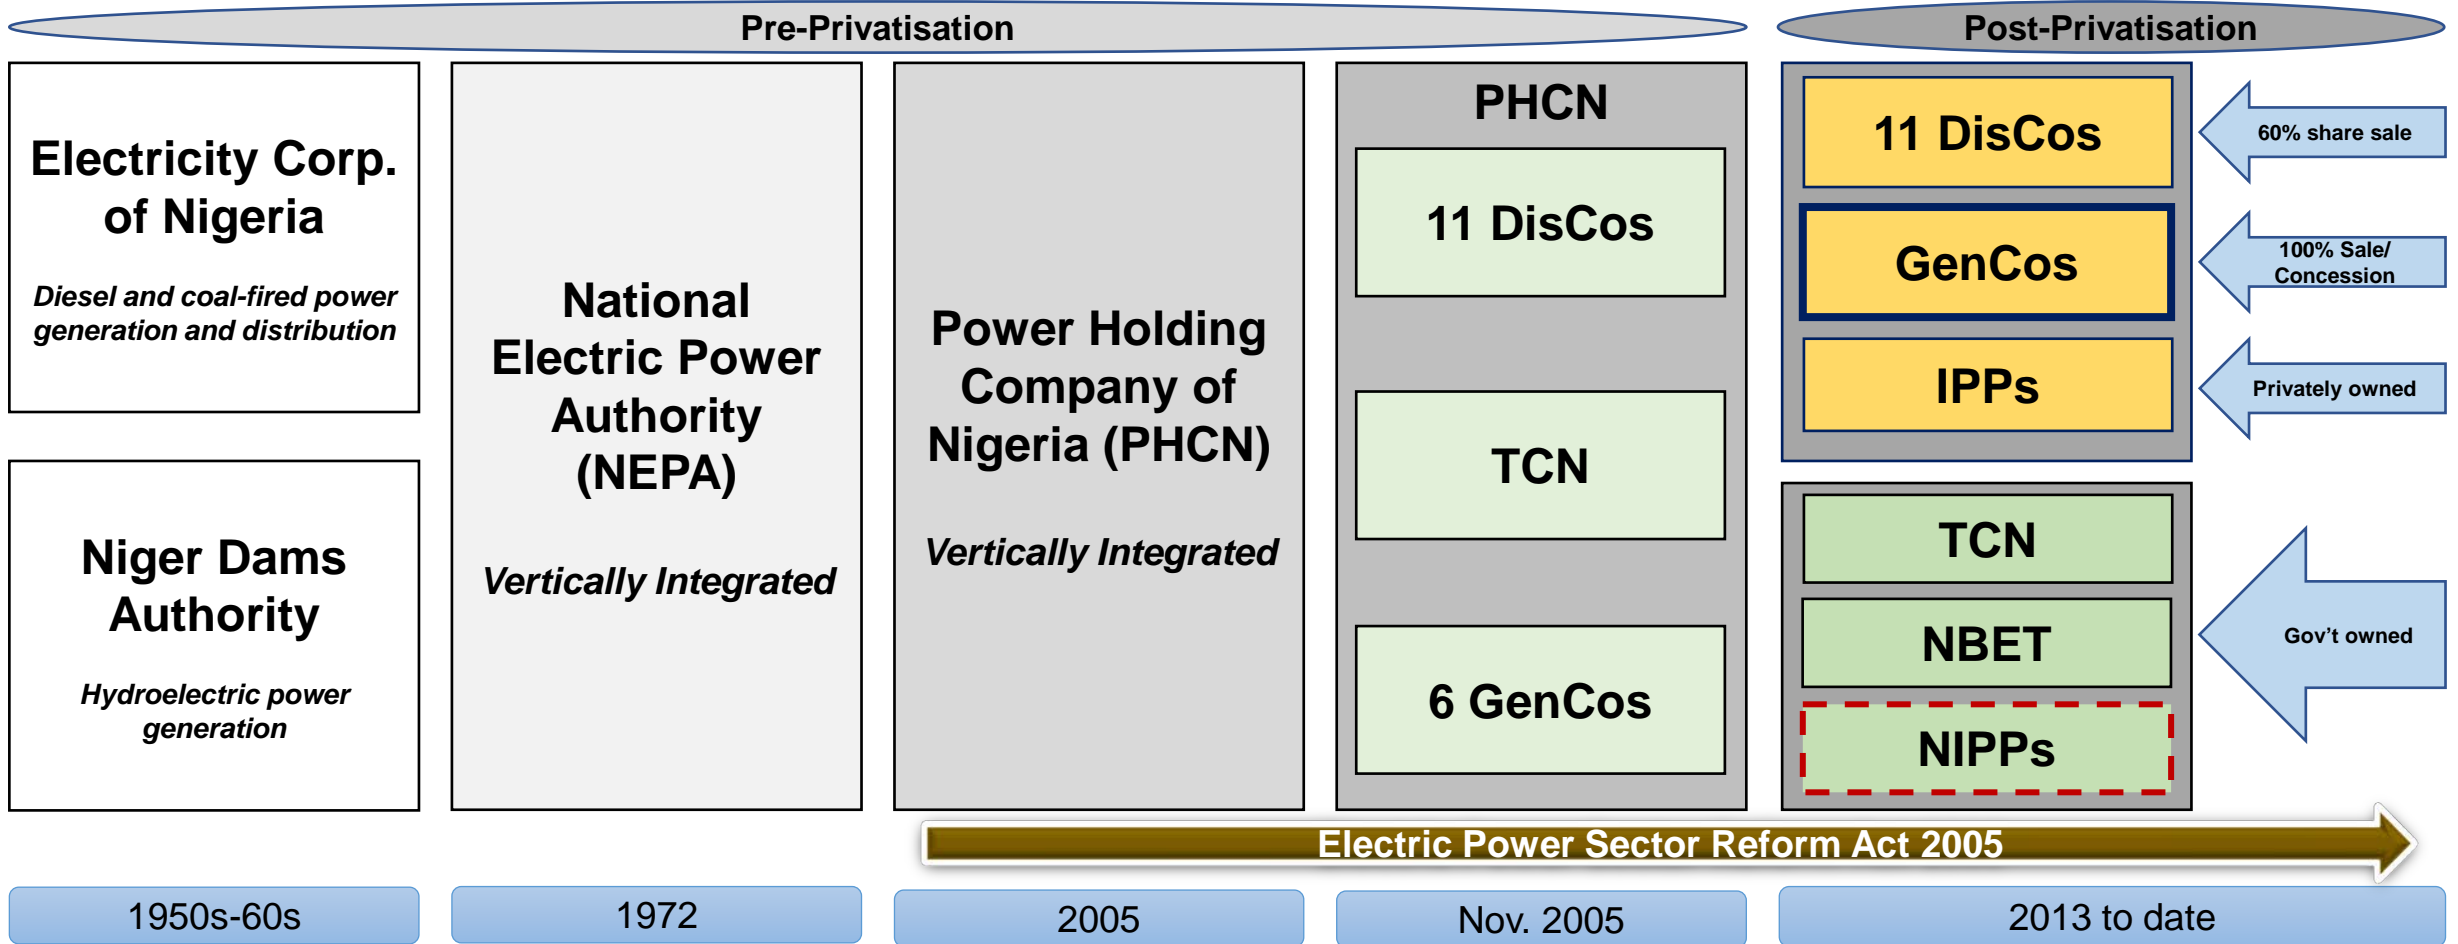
Pre-Privatisation

Post-Privatisation

Electricity Corp. of Nigeria

Diesel and coal-fired power generation and distribution

Niger Dams Authority

Hydroelectric power generation

National Electric Power Authority (NEPA)

Vertically Integrated

Power Holding Company of Nigeria (PHCN)

Vertically Integrated

PHCN

11 DisCos

TCN

6 GenCos

11 DisCos

GenCos

IPPs

60% share sale

100% Sale/ Concession

Privately owned

TCN

NBET

NIPPs

Gov't owned

Electric Power Sector Reform Act 2005

1950s-60s

1972

2005

Nov. 2005

2013 to date